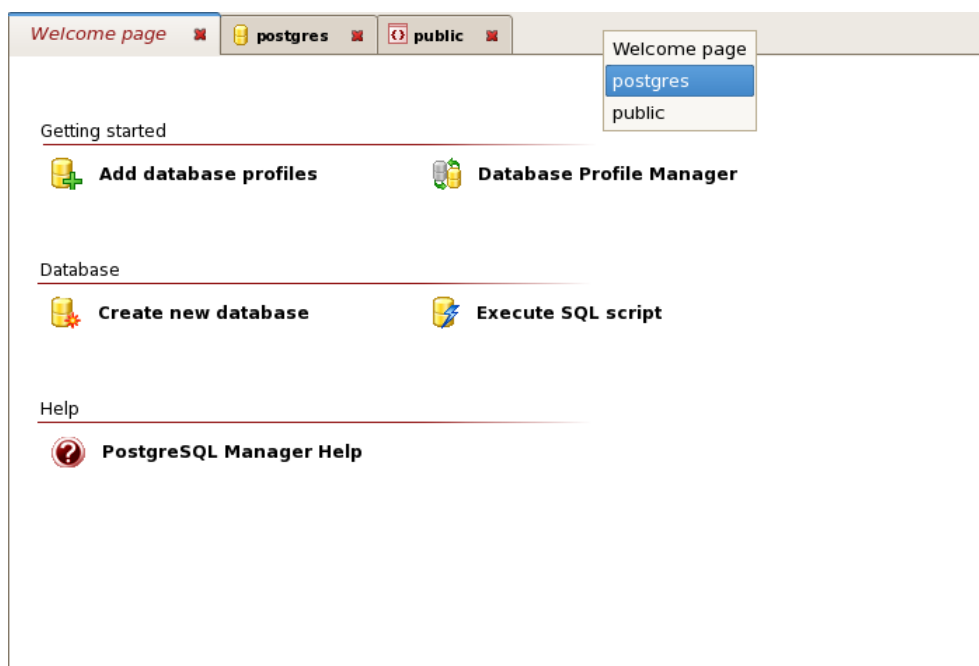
Welcome page postgres public

Welcome page
postgres
public

Getting started

Add database profiles Database Profile Manager

Database

Create new database Execute SQL script

Help

PostgreSQL Manager Help